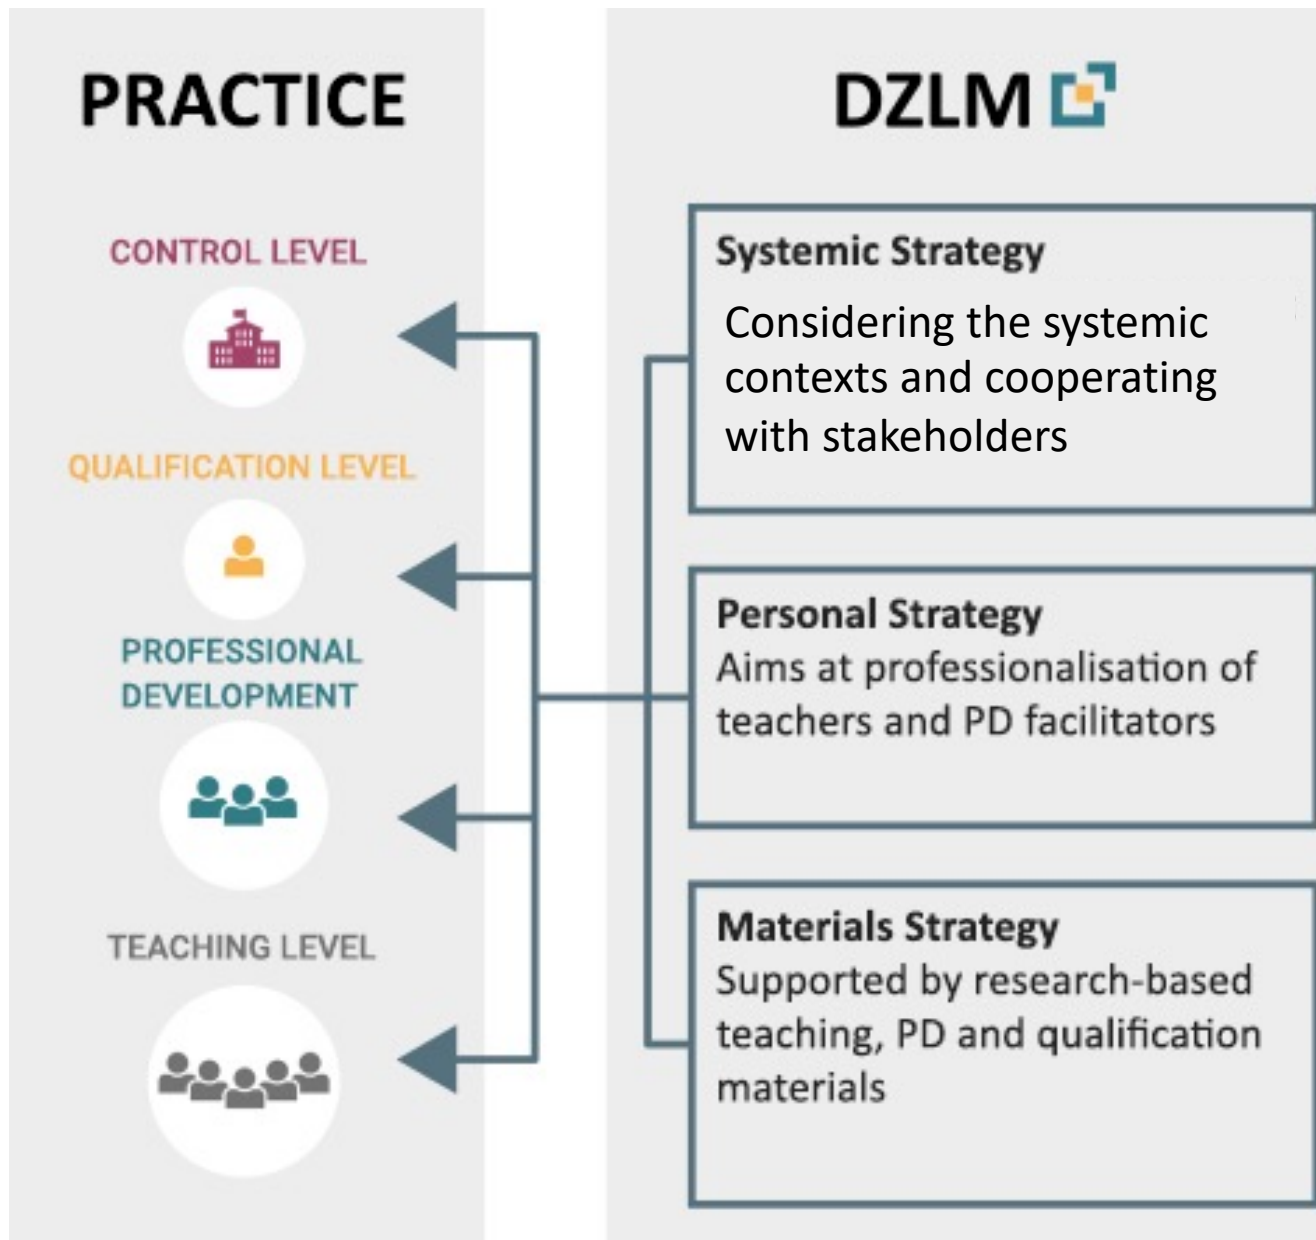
PRACTICE

CONTROL LEVEL

QUALIFICATION LEVEL

PROFESSIONAL DEVELOPMENT

TEACHING LEVEL

DZLM

Systemic Strategy
Considering the systemic contexts and cooperating with stakeholders

Personal Strategy
Aims at professionalisation of teachers and PD facilitators

Materials Strategy
Supported by research-based teaching, PD and qualification materials